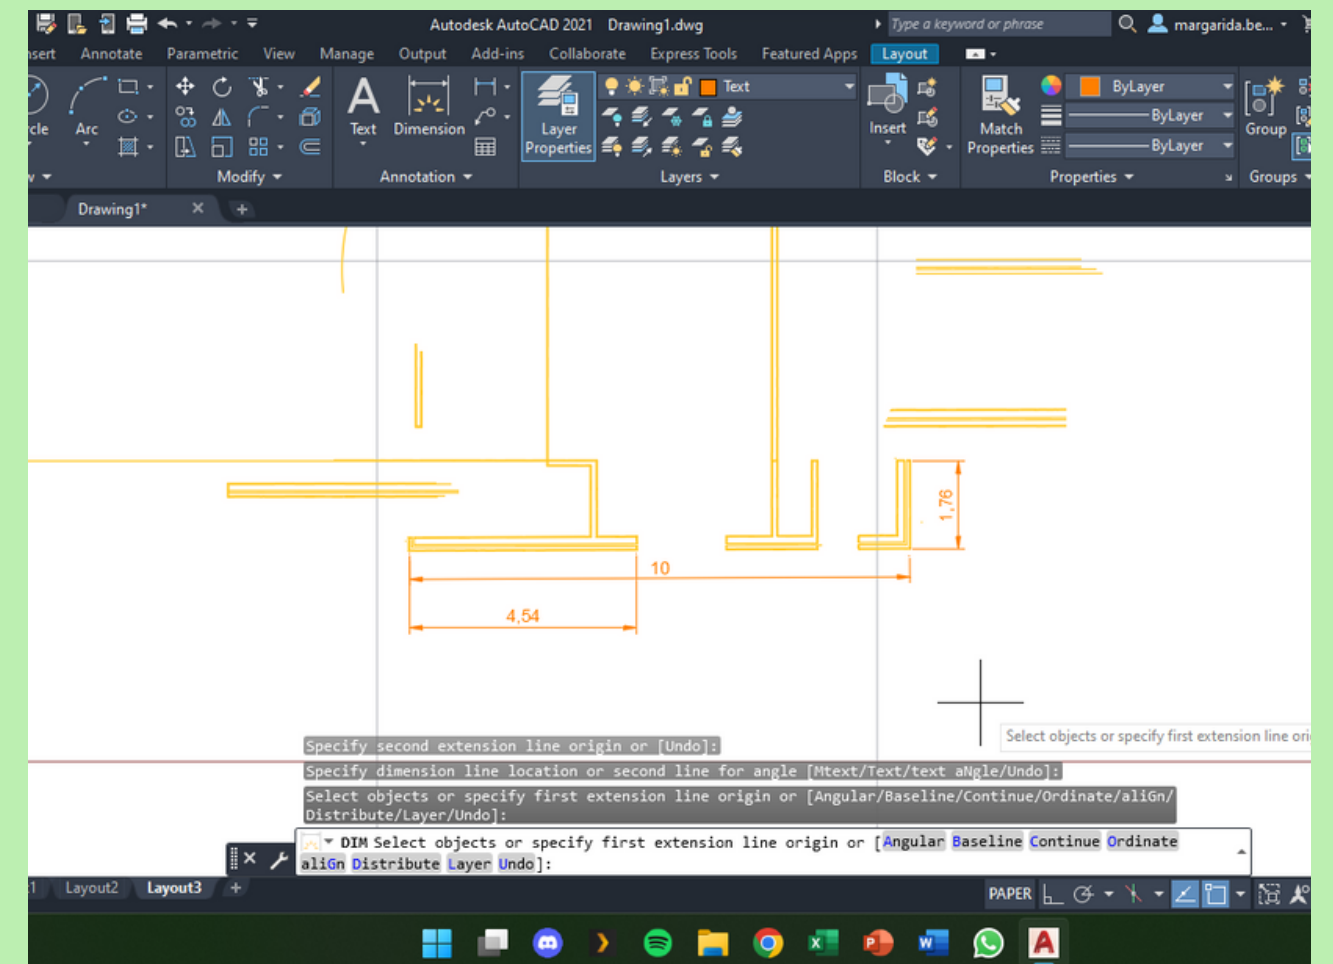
Autodesk AutoCAD 2021 Drawing1.dwg
Type a keyword or phrase
margarida.be...
nsert Annotate Parametric View Manage Output Add-ins Collaborate Express Tools Featured Apps Layout
rcle Arc
Text Dimension
Layer Properties
Text
Insert
Match Properties
ByLayer
ByLayer
ByLayer
Group
Modify
Annotation
Layers
Block
Properties
Groups
Drawing1*
1,76
10
4,54
Select objects or specify first extension line ori
Specify second extension line origin or [Undo]:
Specify dimension line location or second line for angle [Mtext/Text/text aNgle/Undo]:
Select objects or specify first extension line origin or [Angular/Baseline/Continue/Ordinate/aliGn/Distribute/Layer/Undo]:
DIM Select objects or specify first extension line origin or [Angular Baseline Continue Ordinate aliGn Distribute Layer Undo]:
1 Layout2 Layout3
PAPER